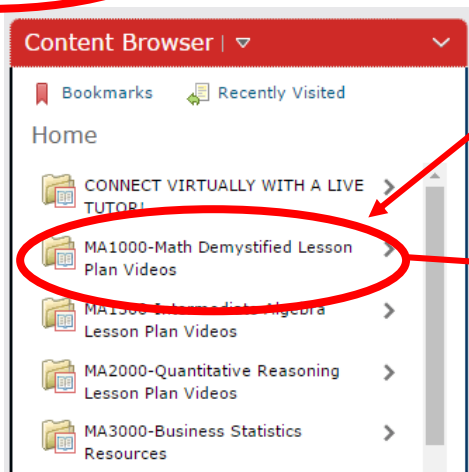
Content Browser

Bookmarks Recently Visited

Home

CONNECT VIRTUALLY WITH A LIVE TUTOR!

MA1000-Math Demystified Lesson Plan Videos

MA1300-Intermediate Algebra Lesson Plan Videos

MA2000-Quantitative Reasoning Lesson Plan Videos

MA3000-Business Statistics Resources